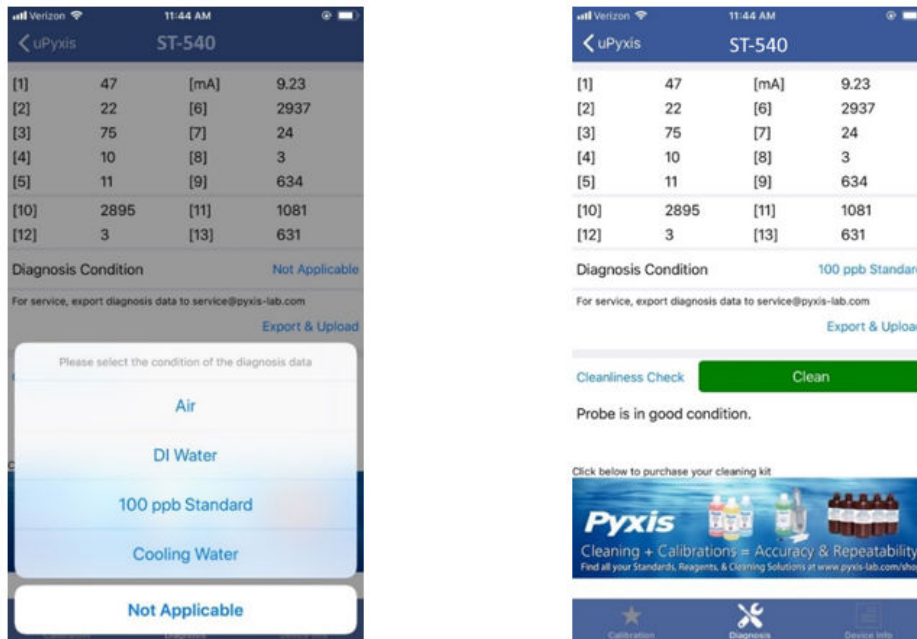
Verizon 11:44 AM
uPyxis ST-540

| | | | |
|---|---|---|---|
| [1] | 47 | [mA] | 9.23 |
| [2] | 22 | [6] | 2937 |
| [3] | 75 | [7] | 24 |
| [4] | 10 | [8] | 3 |
| [5] | 11 | [9] | 634 |
| [10] | 2895 | [11] | 1081 |
| [12] | 3 | [13] | 631 |

Diagnosis Condition Not Applicable

For service, export diagnosis data to service@pyxis-lab.com

Export & Upload

Please select the condition of the diagnosis data

Air

DI Water

100 ppb Standard

Cooling Water

Not Applicable

Verizon 11:44 AM
uPyxis ST-540

| | | | |
|---|---|---|---|
| [1] | 47 | [mA] | 9.23 |
| [2] | 22 | [6] | 2937 |
| [3] | 75 | [7] | 24 |
| [4] | 10 | [8] | 3 |
| [5] | 11 | [9] | 634 |
| [10] | 2895 | [11] | 1081 |
| [12] | 3 | [13] | 631 |

Diagnosis Condition 100 ppb Standar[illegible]

For service, export diagnosis data to service@pyxis-lab.com

Export & Uploa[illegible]

Cleanliness Check Clean

Probe is in good condition.

Click below to purchase your cleaning kit

Pyxis

Cleaning + Calibrations = Accuracy & Repeatability

Find all your Standards, Reagents, & Cleaning Solutions at www.pyxis-lab.com/sho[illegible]

Calibration Diagnosis Device Info